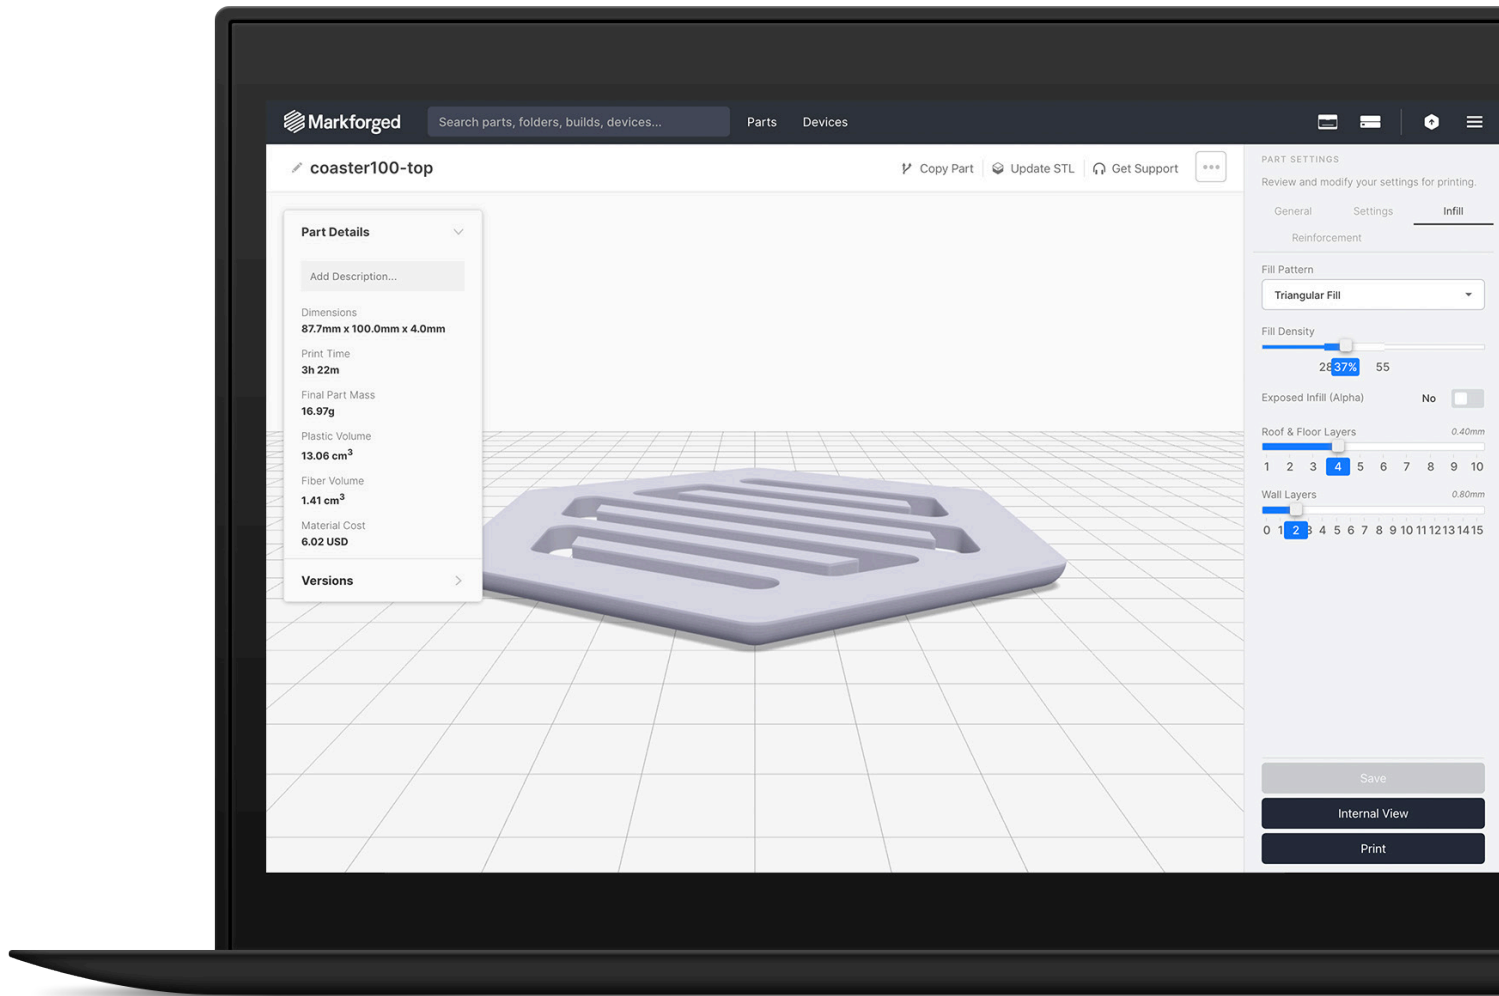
Markforged
Search parts, folders, builds, devices...
Parts
Devices

coaster100-top
Copy Part
Update STL
Get Support
•••

Part Details
Add Description...
Dimensions
87.7mm x 100.0mm x 4.0mm
Print Time
3h 22m
Final Part Mass
16.97g
Plastic Volume
13.06 cm$^3$
Fiber Volume
1.41 cm$^3$
Material Cost
6.02 USD
Versions

PART SETTINGS
Review and modify your settings for printing.
General
Settings
Infill
Reinforcement
Fill Pattern
Triangular Fill
Fill Density
28 37% 55
Exposed Infill (Alpha)
No
Roof & Floor Layers
0.40mm
1 2 3 4 5 6 7 8 9 10
Wall Layers
0.80mm
0 1 2 3 4 5 6 7 8 9 10 11 12 13 14 15
Save
Internal View
Print